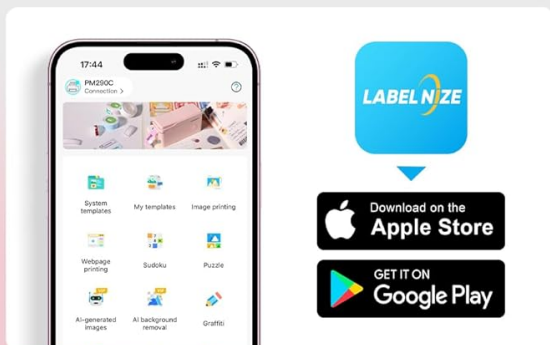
17:44

PM290C
Connection >

System templates

My templates

Image printing

Webpage printing

Sudoku

Puzzle

AI-generated images

AI background removal

Graffiti

LABEL NIZE

Download on the
Apple Store

GET IT ON
Google Play